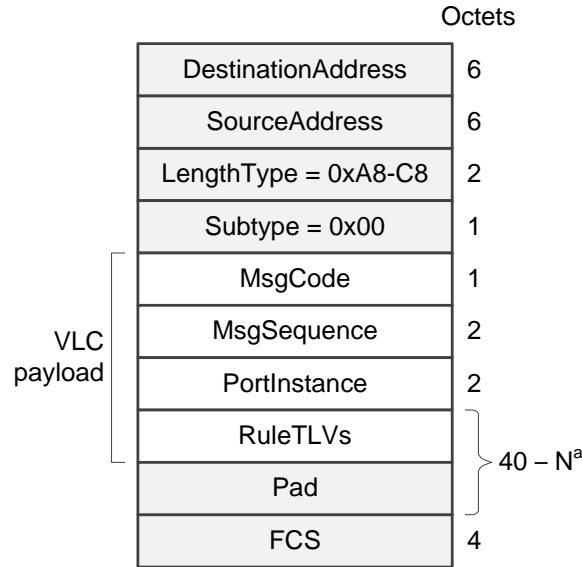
Octets

| Field | Octets |
|---|---|
| DestinationAddress | 6 |
| SourceAddress | 6 |
| LengthType = 0xA8-C8 | 2 |
| Subtype = 0x00 | 1 |
| MsgCode | 1 |
| MsgSequence | 2 |
| PortInstance | 2 |
| RuleTLVs | $40 – N^a$ |
| Pad | |
| FCS | 4 |

VLC payload